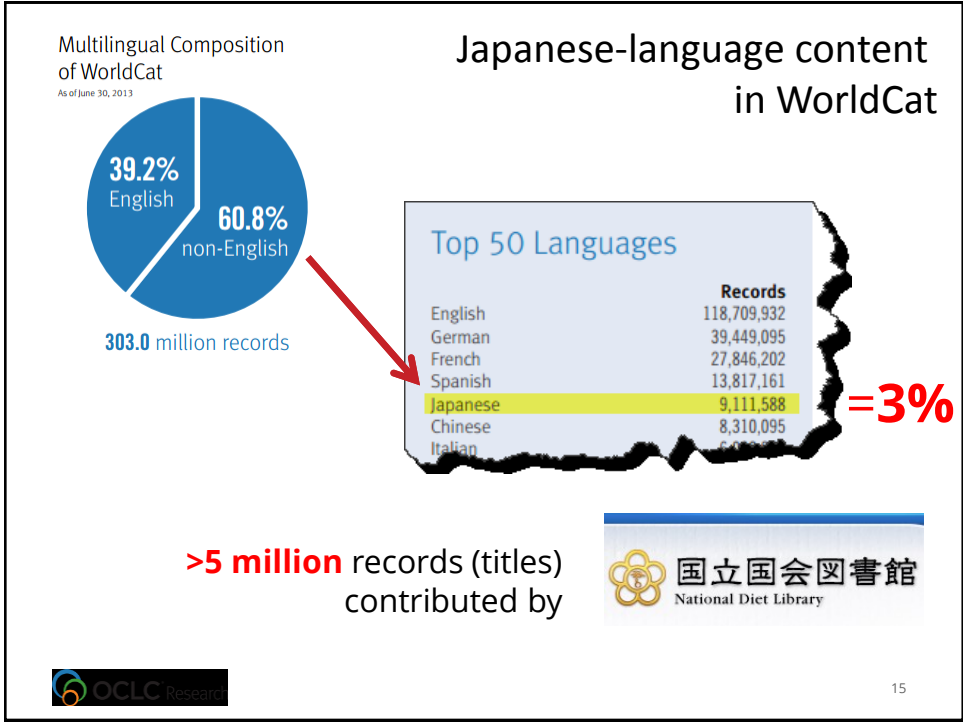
Multilingual Composition of WorldCat
As of June 30, 2013

39.2%
English

60.8%
non-English

303.0 million records

Japanese-language content in WorldCat

Top 50 Languages

| | Records |
|---|---|
| English | 118,709,932 |
| German | 39,449,095 |
| French | 27,846,202 |
| Spanish | 13,817,161 |
| Japanese | 9,111,588 |
| Chinese | 8,310,095 |
| Italian | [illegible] |

=3%

>5 million records (titles) contributed by

国立国会図書館
National Diet Library

OCLC Research

15